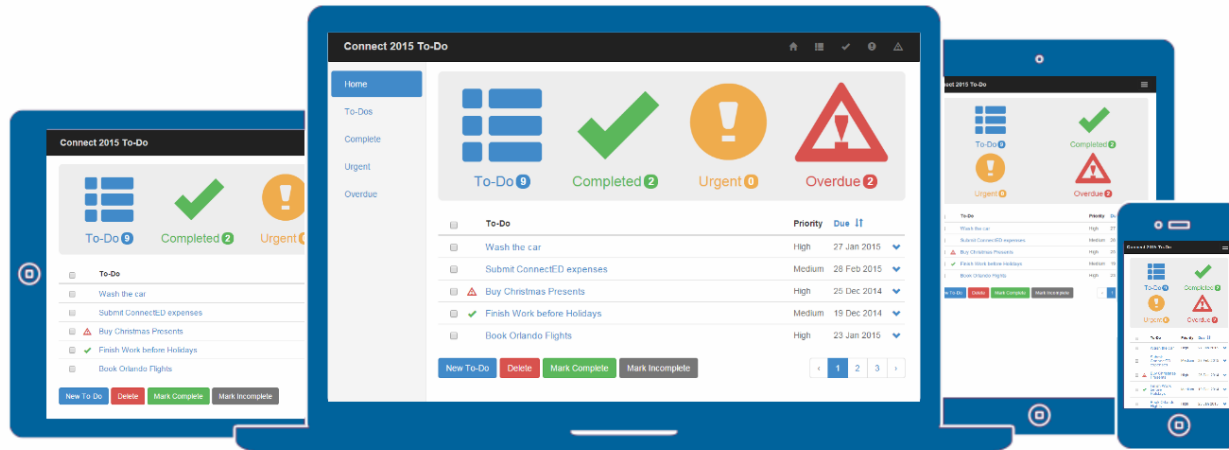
Connect 2015 To-Do

Home
To-Dos
Complete
Urgent
Overdue

To-Do 9
Completed 2
Urgent 0
Overdue 2

| | To-Do | Priority | Due |
|---|---|---|---|
| | Wash the car | High | 27 Jan 2015 |
| | Submit ConnectED expenses | Medium | 28 Feb 2015 |
| | Buy Christmas Presents | High | 25 Dec 2014 |
| | Finish Work before Holidays | Medium | 19 Dec 2014 |
| | Book Orlando Flights | High | 23 Jan 2015 |

New To-Do
Delete
Mark Complete
Mark Incomplete

‹ 1 2 3 ›

Connect 2015 To-Do

To-Do 9
Completed 2
Urgent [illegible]

To-Do
Wash the car
Submit ConnectED expenses
Buy Christmas Presents
Finish Work before Holidays
Book Orlando Flights

New To Do
Delete
Mark Complete
Mark Incomplete

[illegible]nect 2015 To-Do

To-Do 9
Completed 2
Urgent 0
Overdue 2

To-Do
Priority
Du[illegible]
Wash the car
High
Submit ConnectED expenses
Medium
Buy Christmas Presents
High
Finish Work before Holidays
Medium
Book Orlando Flights
High

New To-Do
Delete
Mark Complete
Mark Incomplete

Connect 2015 To-Do

To-Do 9
Completed 2
Urgent 0
Overdue 2

To-Do
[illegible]